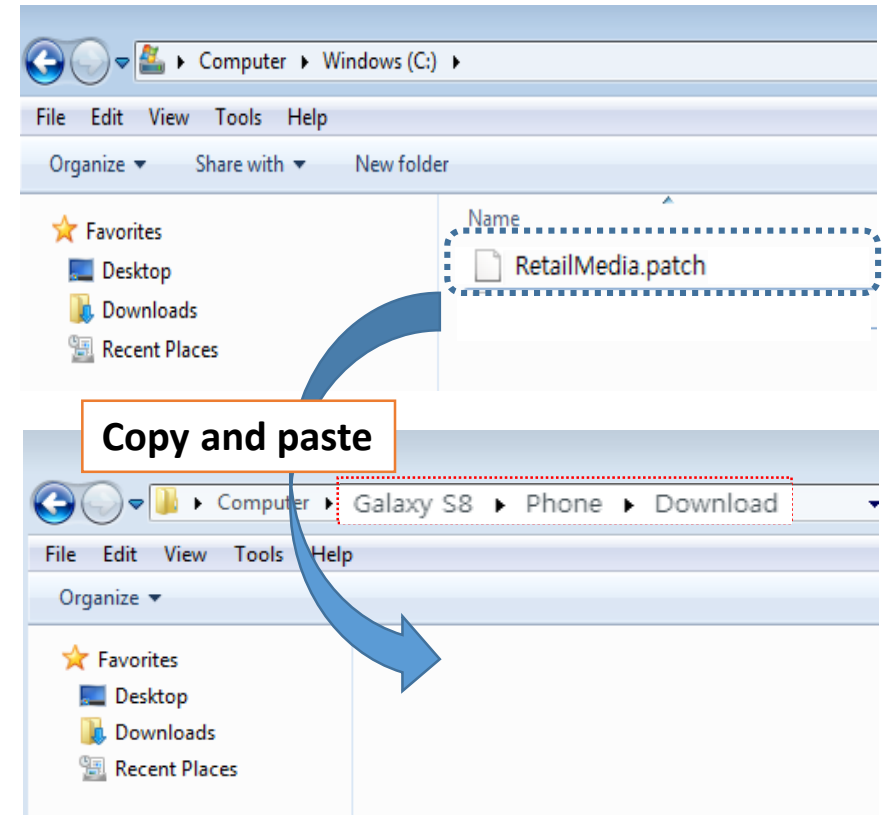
Computer ▸ Windows (C:) ▸

File Edit View Tools Help

Organize ▾ Share with ▾ New folder

Favorites
Desktop
Downloads
Recent Places

Name
RetailMedia.patch

Copy and paste

Computer ▸ Galaxy S8 ▸ Phone ▸ Download

File Edit View Tools Help

Organize ▾

Favorites
Desktop
Downloads
Recent Places